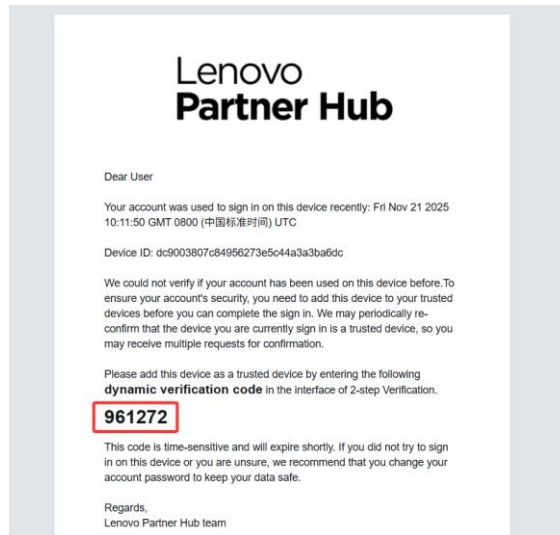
Lenovo
Partner Hub

Dear User

Your account was used to sign in on this device recently: Fri Nov 21 2025 10:11:50 GMT 0800 (中国标准时间) UTC

Device ID: dc9003807c84956273e5c44a3a3ba6dc

We could not verify if your account has been used on this device before.To ensure your account's security, you need to add this device to your trusted devices before you can complete the sign in. We may periodically re-confirm that the device you are currently sign in is a trusted device, so you may receive multiple requests for confirmation.

Please add this device as a trusted device by entering the following **dynamic verification code** in the interface of 2-step Verification.

961272

This code is time-sensitive and will expire shortly. If you did not try to sign in on this device or you are unsure, we recommend that you change your account password to keep your data safe.

Regards,
Lenovo Partner Hub team